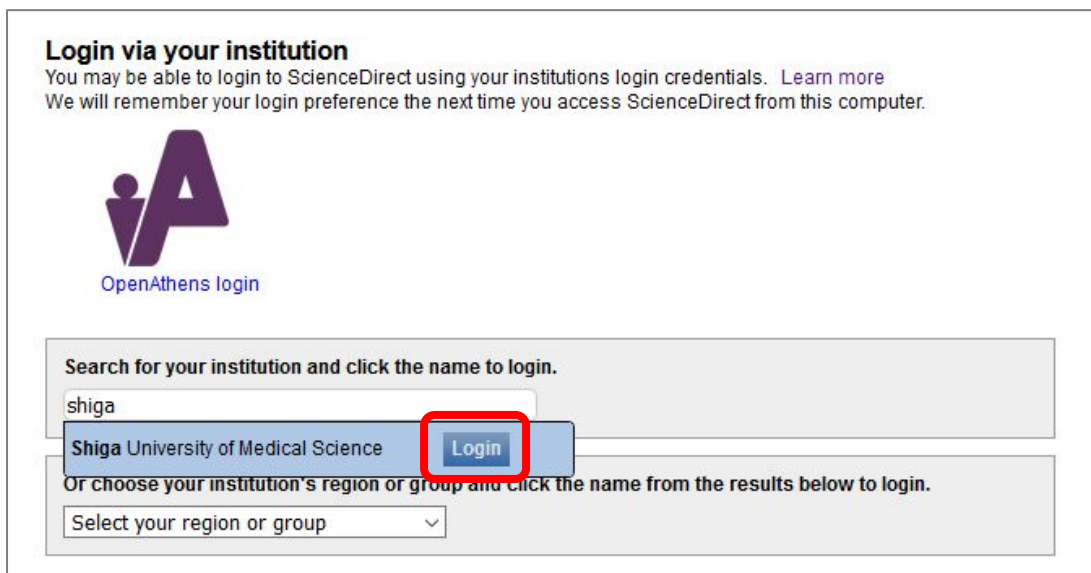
Login via your institution

You may be able to login to ScienceDirect using your institutions login credentials. Learn more
We will remember your login preference the next time you access ScienceDirect from this computer.

OpenAthens login

Search for your institution and click the name to login.

shiga

Shiga University of Medical Science Login

Or choose your institution's region or group and click the name from the results below to login.

Select your region or group